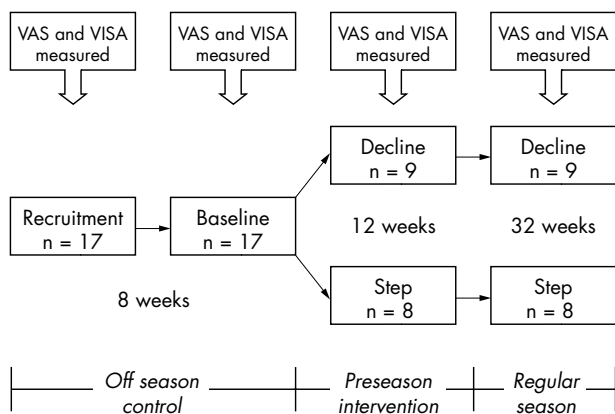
VAS and VISA measured

VAS and VISA measured

VAS and VISA measured

VAS and VISA measured

Decline
n = 9

Decline
n = 9

Recruitment
n = 17

Baseline
n = 17

12 weeks

32 weeks

8 weeks

Step
n = 8

Step
n = 8

Off season control

Preseason intervention

Regular season